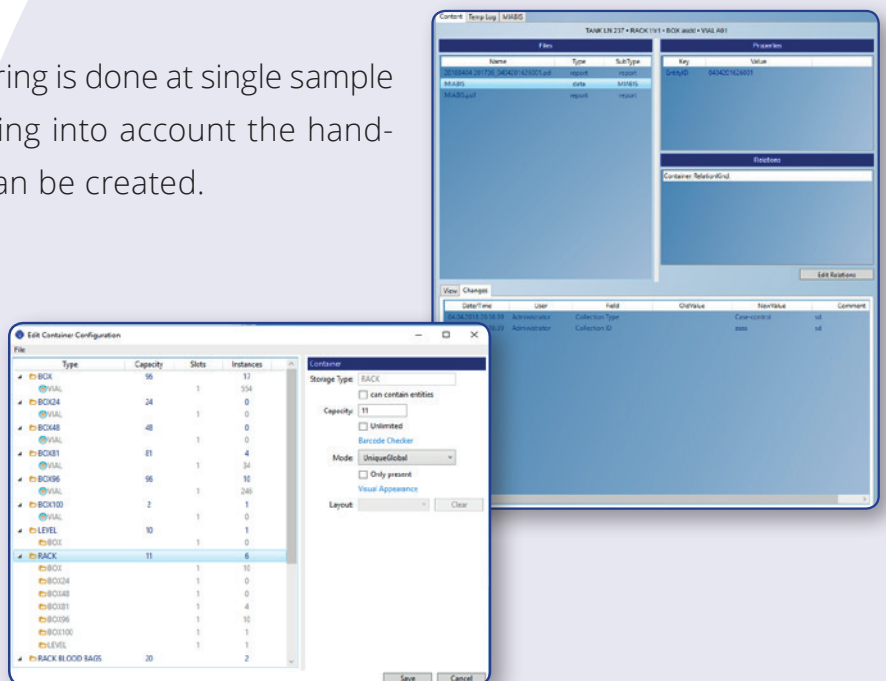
ring is done at single sample
ing into account the hand-
an be created.

Content | Temp Log | MIABIS

TANK LN 237 • RACK r1r1 • BOX asdd • VIAL A01

Files

| Name | Type | SubType |
|---|---|---|
| 20180404 201730 040420162601.pdf | report | report |
| MIABIS | data | MIABIS |
| MIABIS.pdf | report | report |

Properties

| Key | Value |
|---|---|
| EntityID | 040420162601 |

Relations

Container RelationKind

Edit Relations

View | Changes

| Date/Time | User | Field | OldValue | NewValue | Comment |
|---|---|---|---|---|---|
| 04.04.2018 20:18:39 | Administrator | Collection Type | | Case-control | sd |
| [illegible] | Administrator | Collection ID | | aaaa | sd |

Edit Container Configuration

File

| Type | Capacity | Slots | Instances |
|---|---|---|---|
| BOX | 96 | | 12 |
| VIAL | | 1 | 554 |
| BOX24 | 24 | | 0 |
| VIAL | | 1 | 0 |
| BOX48 | 48 | | 0 |
| VIAL | | 1 | 0 |
| BOX81 | 81 | | 4 |
| VIAL | | 1 | 34 |
| BOX96 | 96 | | 10 |
| VIAL | | 1 | 246 |
| BOX100 | 2 | | 1 |
| VIAL | | 1 | 0 |
| LEVEL | 10 | | 1 |
| BOX | | 1 | 0 |
| RACK | 11 | | 6 |
| BOX | | 1 | 10 |
| BOX24 | | 1 | 0 |
| BOX48 | | 1 | 0 |
| BOX81 | | 1 | 4 |
| BOX96 | | 1 | 10 |
| BOX100 | | 1 | 1 |
| LEVEL | | 1 | 1 |
| RACK BLOOD BAGS | 20 | | 2 |

Container

Storage Type: RACK

can contain entities

Capacity: 11

Unlimited

Barcode Checker

Mode: UniqueGlobal

Only present

Visual Appearance

Layout:

Clear

Save

Cancel